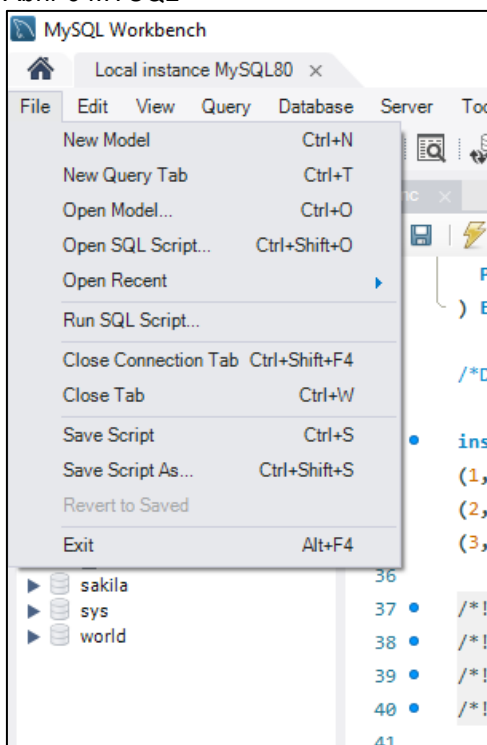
MySQL Workbench

Local instance MySQL80 ×

File Edit View Query Database Server Too

New Model Ctrl+N
New Query Tab Ctrl+T
Open Model... Ctrl+O
Open SQL Script... Ctrl+Shift+O
Open Recent
Run SQL Script...
Close Connection Tab Ctrl+Shift+F4
Close Tab Ctrl+W
Save Script Ctrl+S
Save Script As... Ctrl+Shift+S
Revert to Saved
Exit Alt+F4

sakila
sys
world

P
) E

/*D

ins
(1,
(2,
(3,
36
37 /*!
38 /*!
39 /*!
40 /*!
41